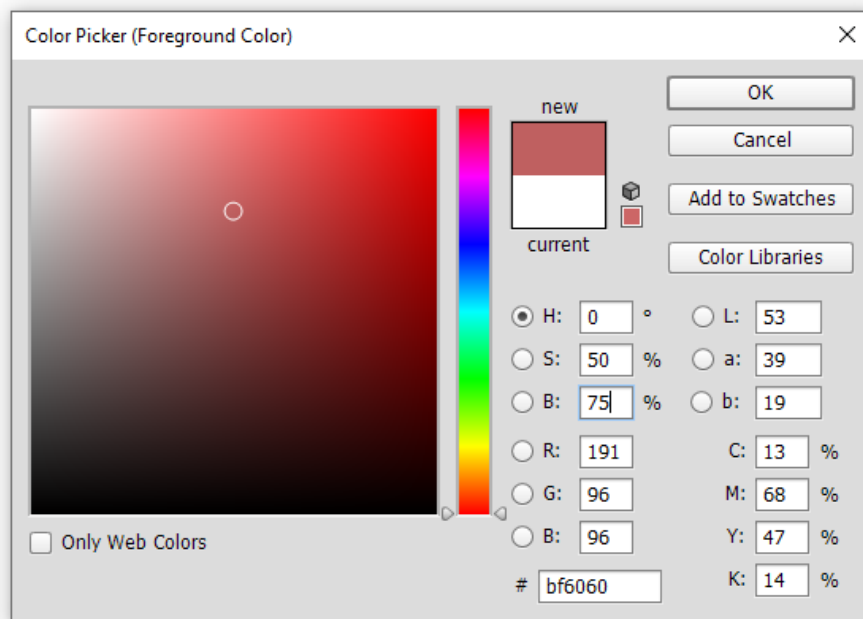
Color Picker (Foreground Color)

×

new

current

OK

Cancel

Add to Swatches

Color Libraries

H: 0 °

S: 50 %

B: 75 %

R: 191

G: 96

B: 96

L: 53

a: 39

b: 19

C: 13 %

M: 68 %

Y: 47 %

K: 14 %

# bf6060

Only Web Colors